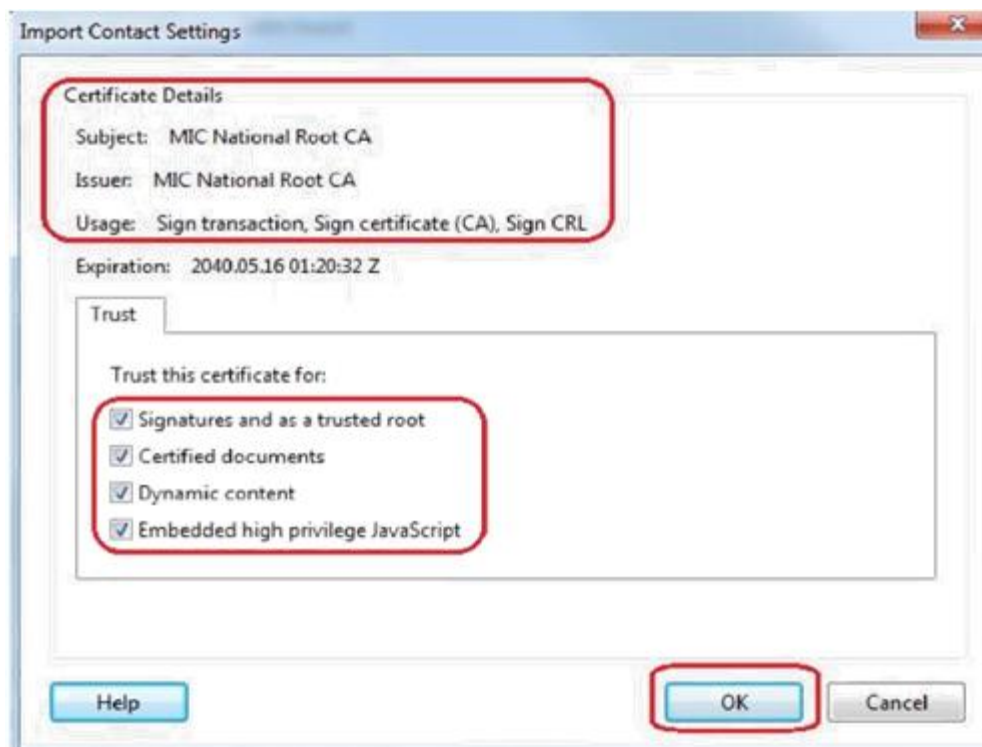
Import Contact Settings

Certificate Details

Subject: MIC National Root CA

Issuer: MIC National Root CA

Usage: Sign transaction, Sign certificate (CA), Sign CRL

Expiration: 2040.05.16 01:20:32 Z

Trust

Trust this certificate for:

☑ Signatures and as a trusted root

☑ Certified documents

☑ Dynamic content

☑ Embedded high privilege JavaScript

Help

OK

Cancel